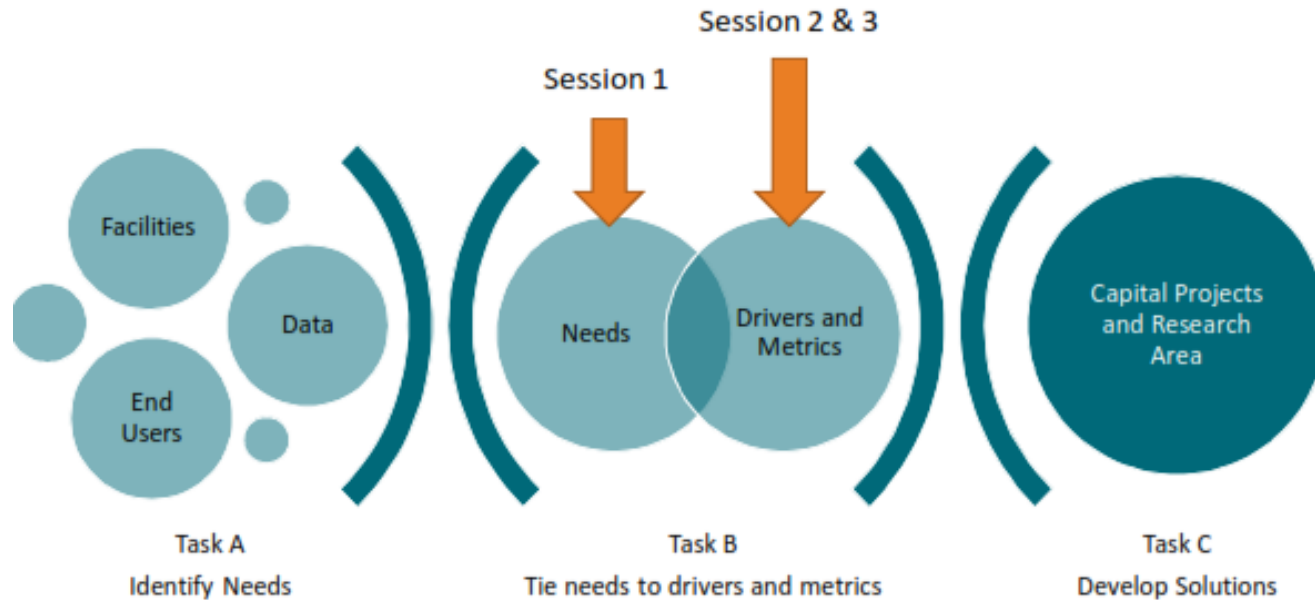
Session 2 & 3

Session 1

Facilities

Data

End Users

Needs

Drivers and Metrics

Capital Projects and Research Area

Task A
Identify Needs

Task B
Tie needs to drivers and metrics

Task C
Develop Solutions